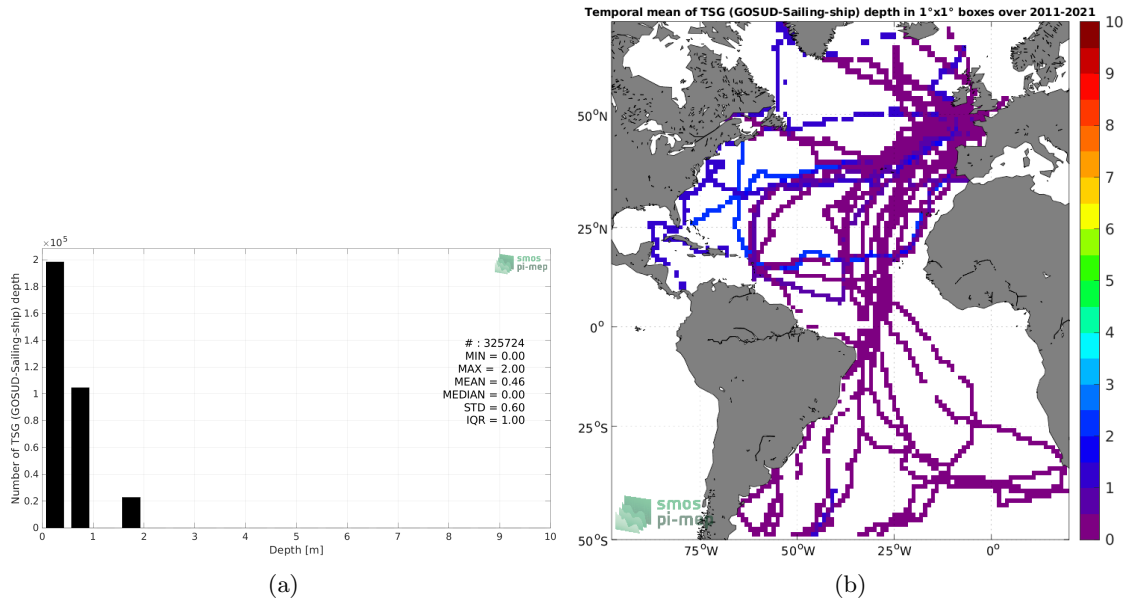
$\times 10^5$

2
1.8
1.6
1.4
1.2
1
0.8
0.6
0.4
0.2
0

Number of TSG (GOSUD-Sailing-ship) depth

smos
pi-mep

# : 325724
MIN = 0.00
MAX = 2.00
MEAN = 0.46
MEDIAN = 0.00
STD = 0.60
IQR = 1.00

0 1 2 3 4 5 6 7 8 9 10
Depth [m]

(a)

Temporal mean of TSG (GOSUD-Sailing-ship) depth in 1°x1° boxes over 2011-2021

$50^oN$
$25^oN$
$0^o$
$25^oS$
$50^oS$
$75^oW$ $50^oW$ $25^oW$ $0^o$

smos
pi-mep

10
9
8
7
6
5
4
3
2
1
0

(b)